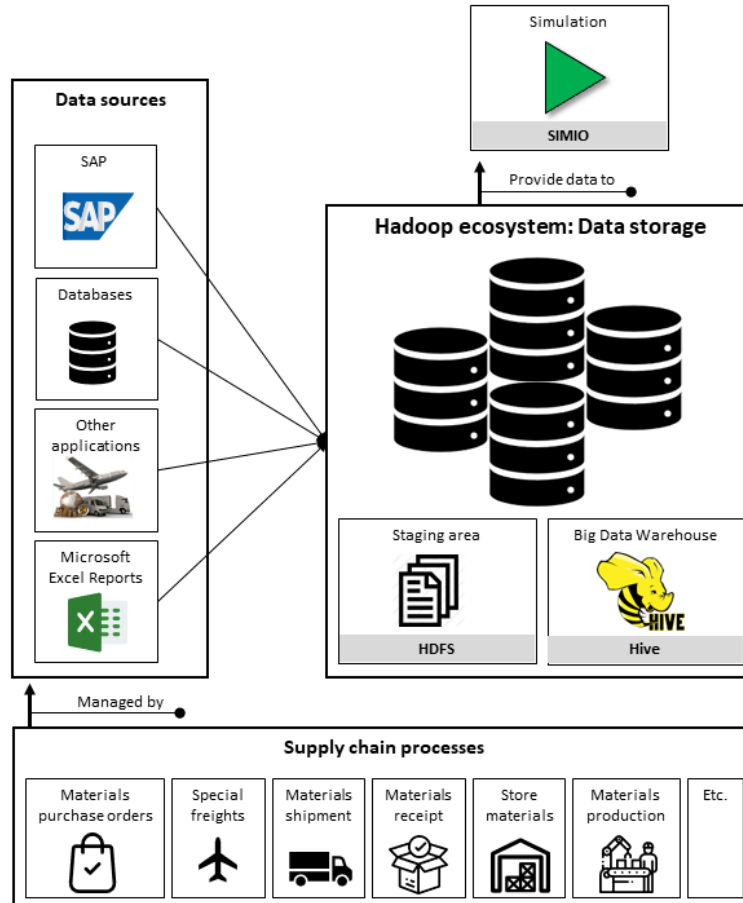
Simulation

SIMIO

Provide data to

Data sources

SAP

SAP

Databases

Other applications

Microsoft Excel Reports

X

Hadoop ecosystem: Data storage

Staging area

HDFS

Big Data Warehouse

HIVE

Hive

Managed by

Supply chain processes

Materials purchase orders

Special freights

Materials shipment

Materials receipt

Store materials

Materials production

Etc.